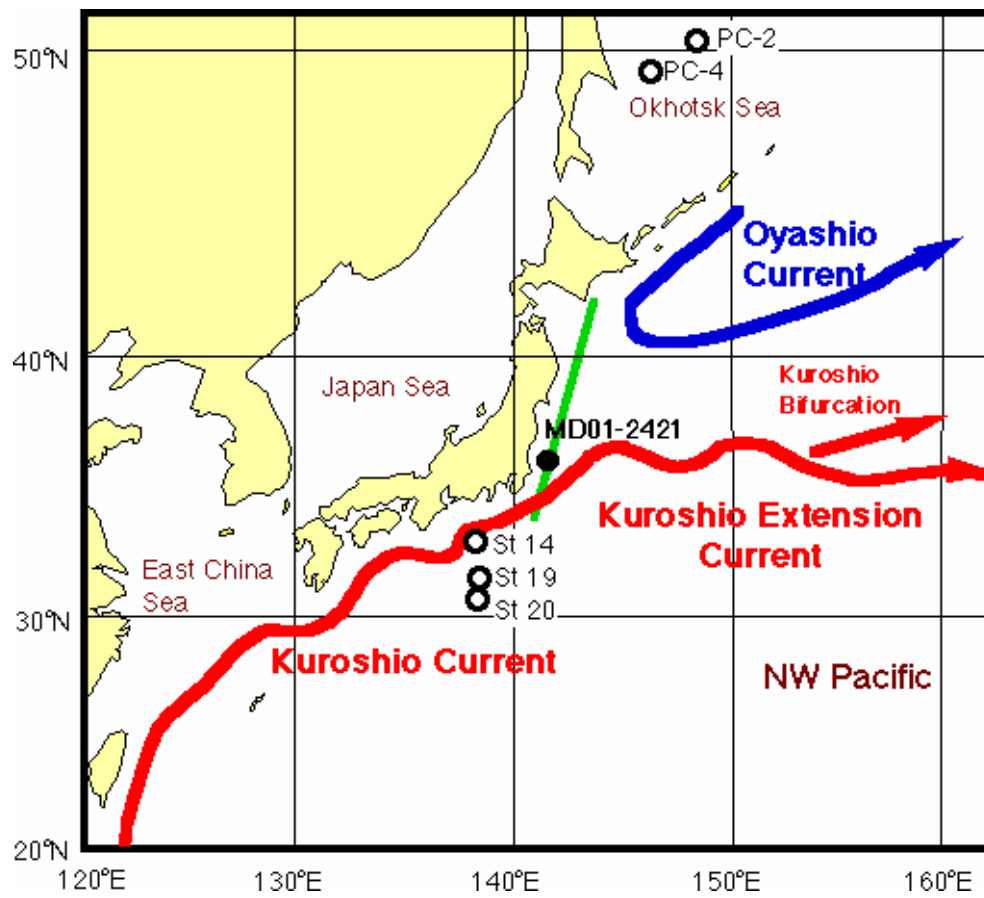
50°N
PC-2
PC-4
Okhotsk Sea
Oyashio Current
40°N
Japan Sea
Kuroshio Bifurcation
MD01-2421
Kuroshio Extension Current
St 14
East China Sea
St 19
St 20
30°N
Kuroshio Current
NW Pacific
20°N
120°E
130°E
140°E
150°E
160°E